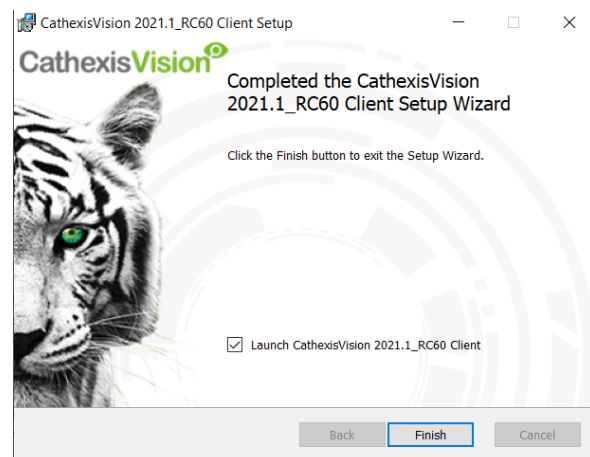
CathexisVision 2021.1_RC60 Client Setup

CathexisVision

Completed the CathexisVision 2021.1_RC60 Client Setup Wizard

Click the Finish button to exit the Setup Wizard.

Launch CathexisVision 2021.1_RC60 Client

Back
Finish
Cancel